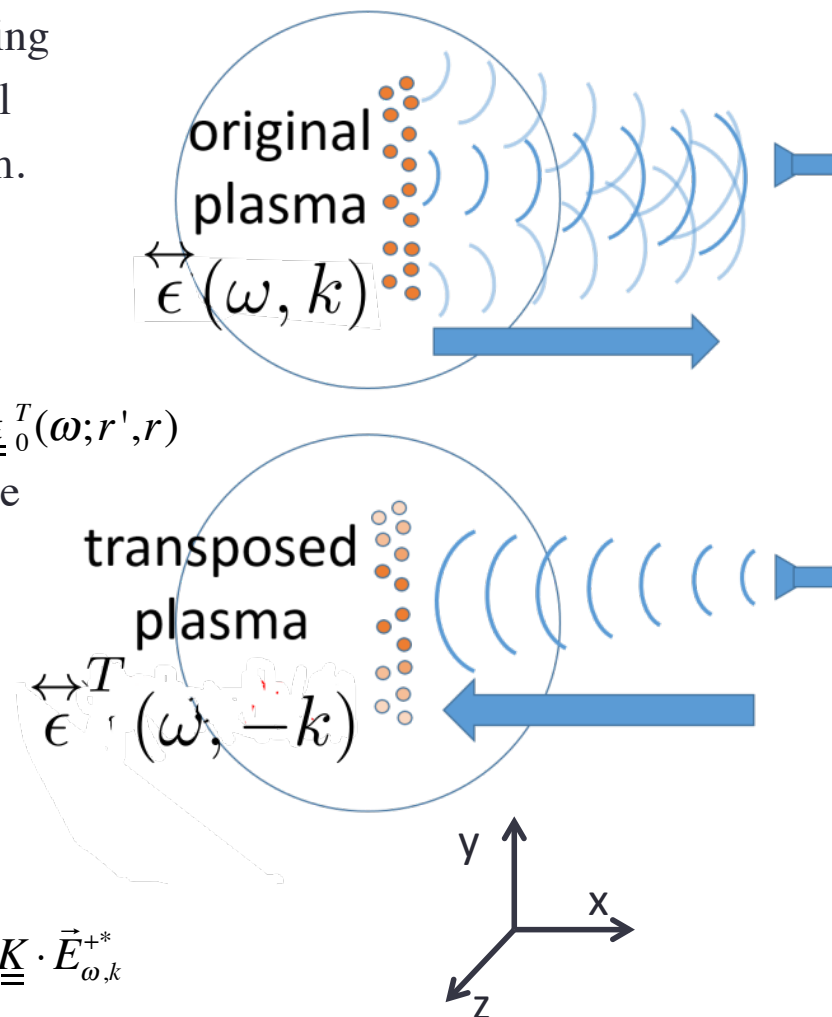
ing
l
n.

original
plasma
$\overleftrightarrow{\epsilon}(\omega, k)$

$_0^T(\omega; r', r)$
e

transposed
plasma
$\overleftrightarrow{\epsilon}^T(\omega, -k)$

y
x
z

$\underline{\underline{K}} \cdot \vec{E}^{+*}_{\omega,k}$